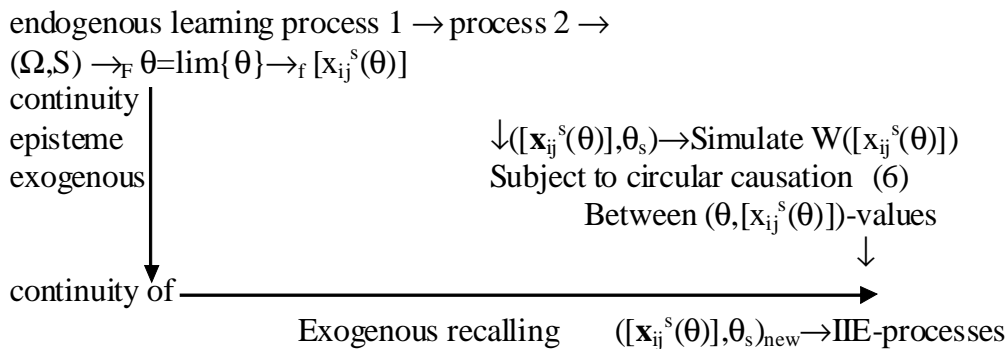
endogenous learning process 1 $\rightarrow$ process 2 $\rightarrow$

$(\Omega,S) \rightarrow_F \theta=\lim\{\theta\} \rightarrow_f [x_{ij}^s(\theta)]$

continuity

episteme

exogenous

$\downarrow([\mathbf{x}_{ij}^s(\theta)],\theta_s) \rightarrow$ Simulate $W([x_{ij}^s(\theta)])$

Subject to circular causation (6)

Between $(\theta,[x_{ij}^s(\theta)])$-values

$\downarrow$

continuity of

Exogenous recalling $([\mathbf{x}_{ij}^s(\theta)],\theta_s)_{new} \rightarrow$ IIE-processes